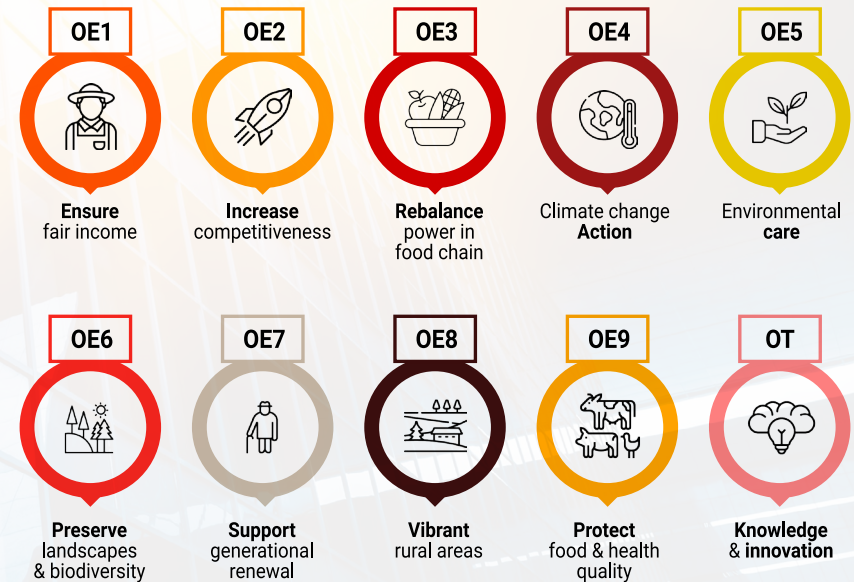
OE1
Ensure
fair income

OE2
Increase
competitiveness

OE3
Rebalance
power in
food chain

OE4
Climate change
Action

OE5
Environmental
care

OE6
Preserve
landscapes
& biodiversity

OE7
Support
generational
renewal

OE8
Vibrant
rural areas

OE9
Protect
food & health
quality

OT
Knowledge
& innovation